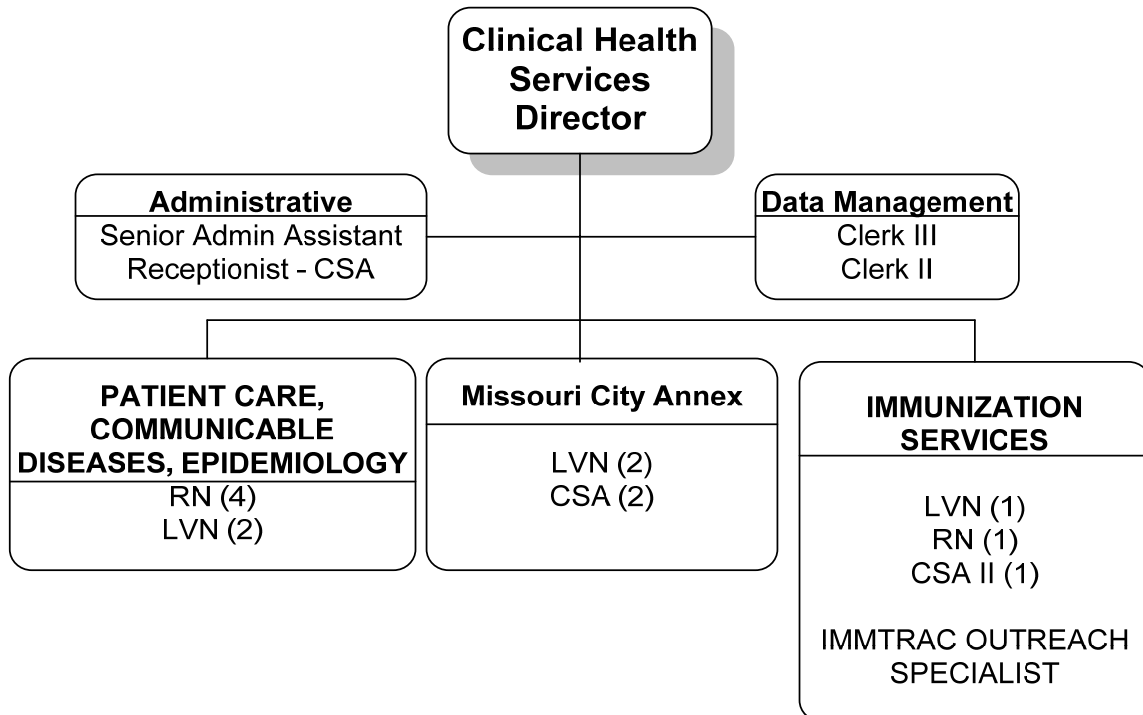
Clinical Health Services Director

Administrative
Senior Admin Assistant
Receptionist - CSA

Data Management
Clerk III
Clerk II

PATIENT CARE, COMMUNICABLE DISEASES, EPIDEMIOLOGY
RN (4)
LVN (2)

Missouri City Annex
LVN (2)
CSA (2)

IMMUNIZATION SERVICES
LVN (1)
RN (1)
CSA II (1)

IMMTRAC OUTREACH SPECIALIST